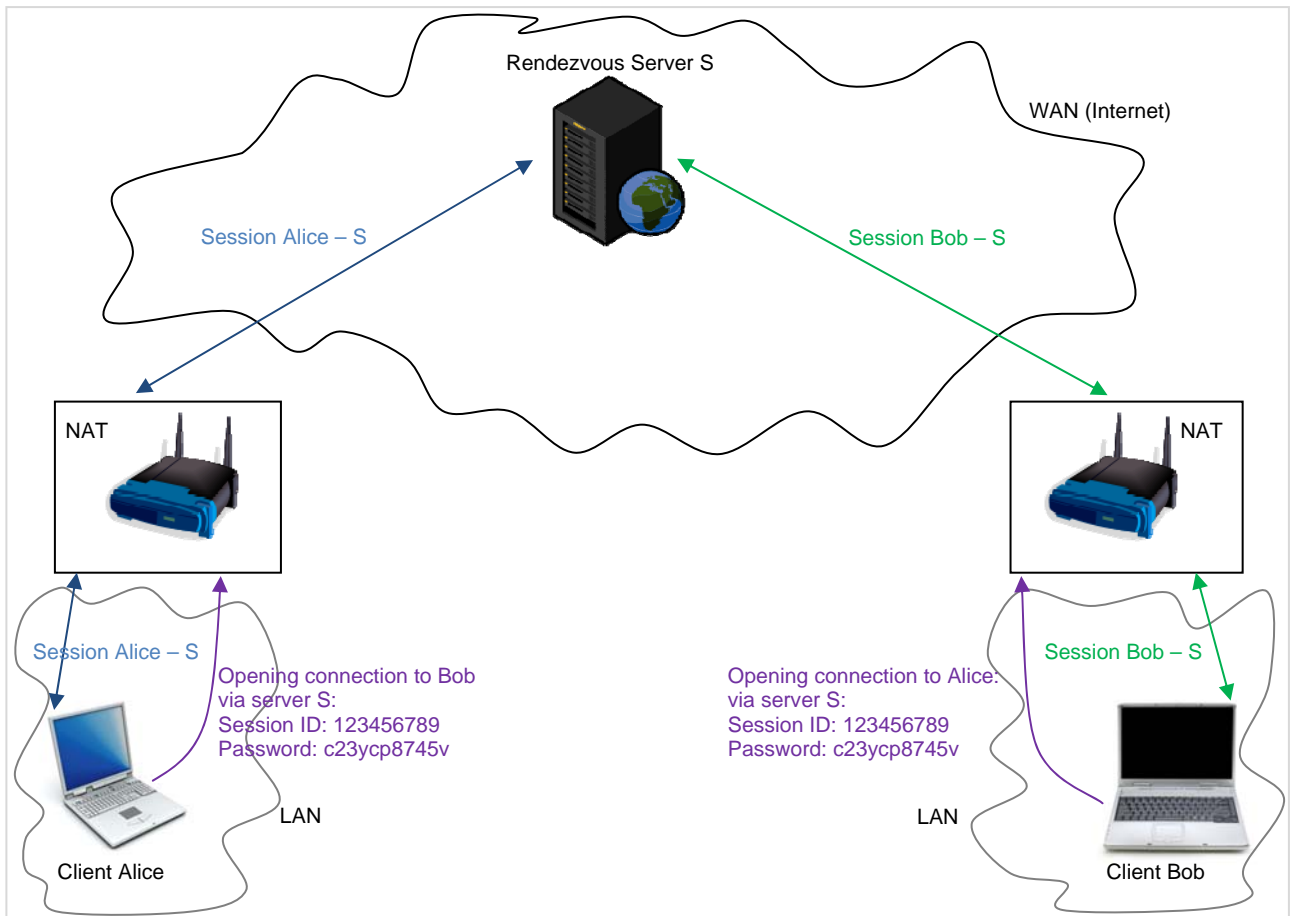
Rendezvous Server S

WAN (Internet)

Session Alice – S

Session Bob – S

NAT

NAT

Session Alice – S

Opening connection to Bob via server S:
Session ID: 123456789
Password: c23ycp8745v

Opening connection to Alice:
via server S:
Session ID: 123456789
Password: c23ycp8745v

Session Bob – S

LAN

LAN

Client Alice

Client Bob